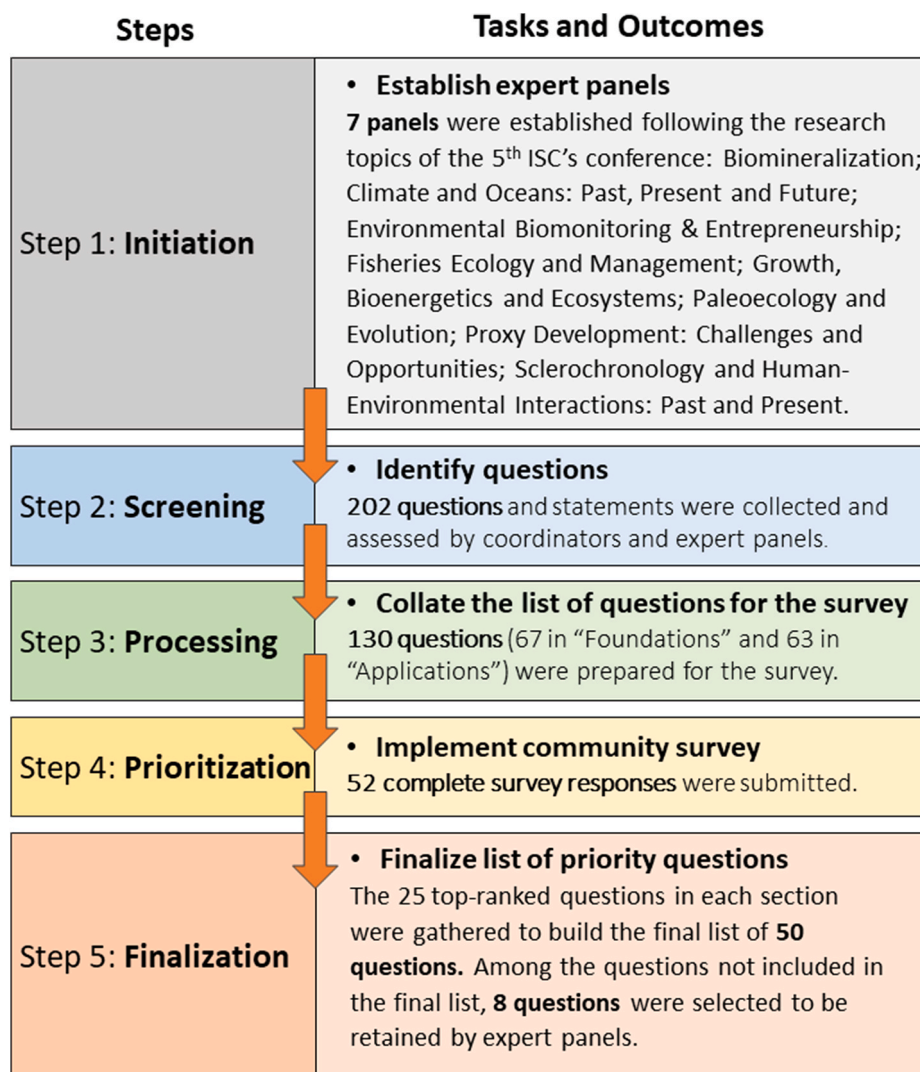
| Steps | Tasks and Outcomes |
|---|---|
| Step 1: **Initiation** | • **Establish expert panels** **7 panels** were established following the research topics of the 5$^{th}$ ISC's conference: Biomineralization; Climate and Oceans: Past, Present and Future; Environmental Biomonitoring & Entrepreneurship; Fisheries Ecology and Management; Growth, Bioenergetics and Ecosystems; Paleoecology and Evolution; Proxy Development: Challenges and Opportunities; Sclerochronology and Human-Environmental Interactions: Past and Present. |
| Step 2: **Screening** | • **Identify questions** **202 questions** and statements were collected and assessed by coordinators and expert panels. |
| Step 3: **Processing** | • **Collate the list of questions for the survey** **130 questions** (67 in "Foundations" and 63 in "Applications") were prepared for the survey. |
| Step 4: **Prioritization** | • **Implement community survey** **52 complete survey responses** were submitted. |
| Step 5: **Finalization** | • **Finalize list of priority questions** The 25 top-ranked questions in each section were gathered to build the final list of **50 questions.** Among the questions not included in the final list, **8 questions** were selected to be retained by expert panels. |